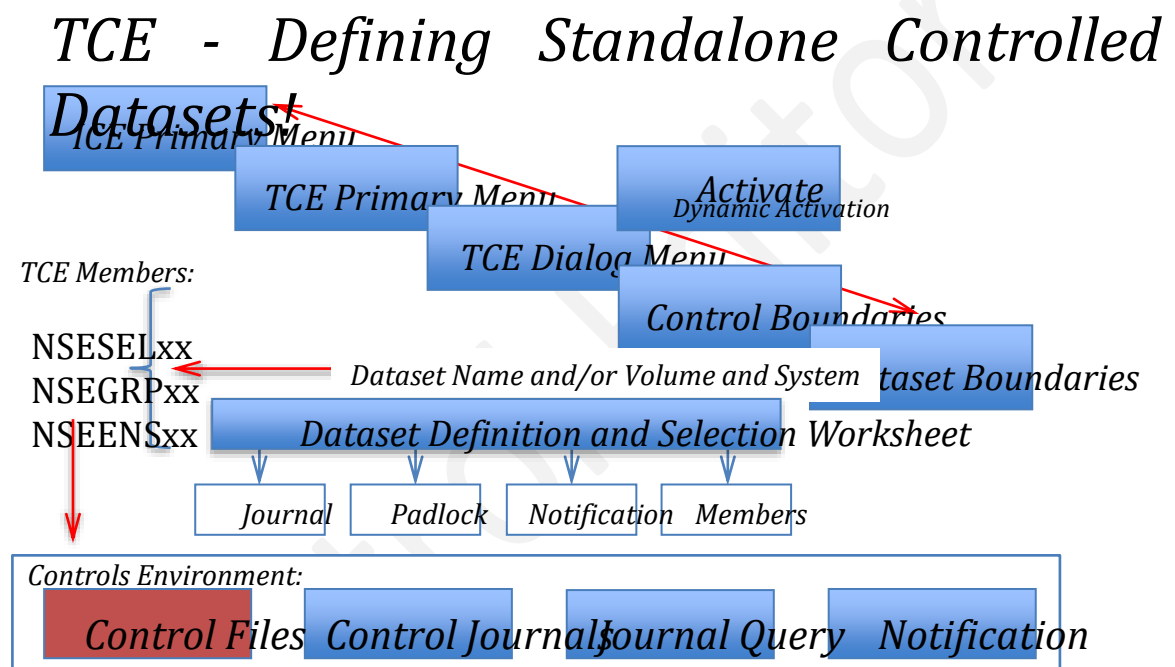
TCE - Defining Standalone Controlled Datasets!

TCE Primary Menu

TCE Primary Menu

Activate

Dynamic Activation

TCE Dialog Menu

Control Boundaries

Dataset Boundaries

TCE Members:

NSESELxx
NSEGRPxx
NSEENSxx

Dataset Name and/or Volume and System

Dataset Definition and Selection Worksheet

Journal

Padlock

Notification

Members

Controls Environment:

Control Files

Control Journals

Journal Query

Notification